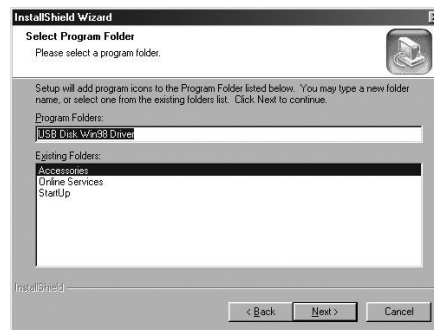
InstallShield Wizard

Select Program Folder

Please select a program folder.

Setup will add program icons to the Program Folder listed below. You may type a new folder name, or select one from the existing folders list. Click Next to continue.

Program Folders:

USB Disk Win98 Driver

Existing Folders:

Accessories
Online Services
StartUp

InstallShield

< Back

Next >

Cancel